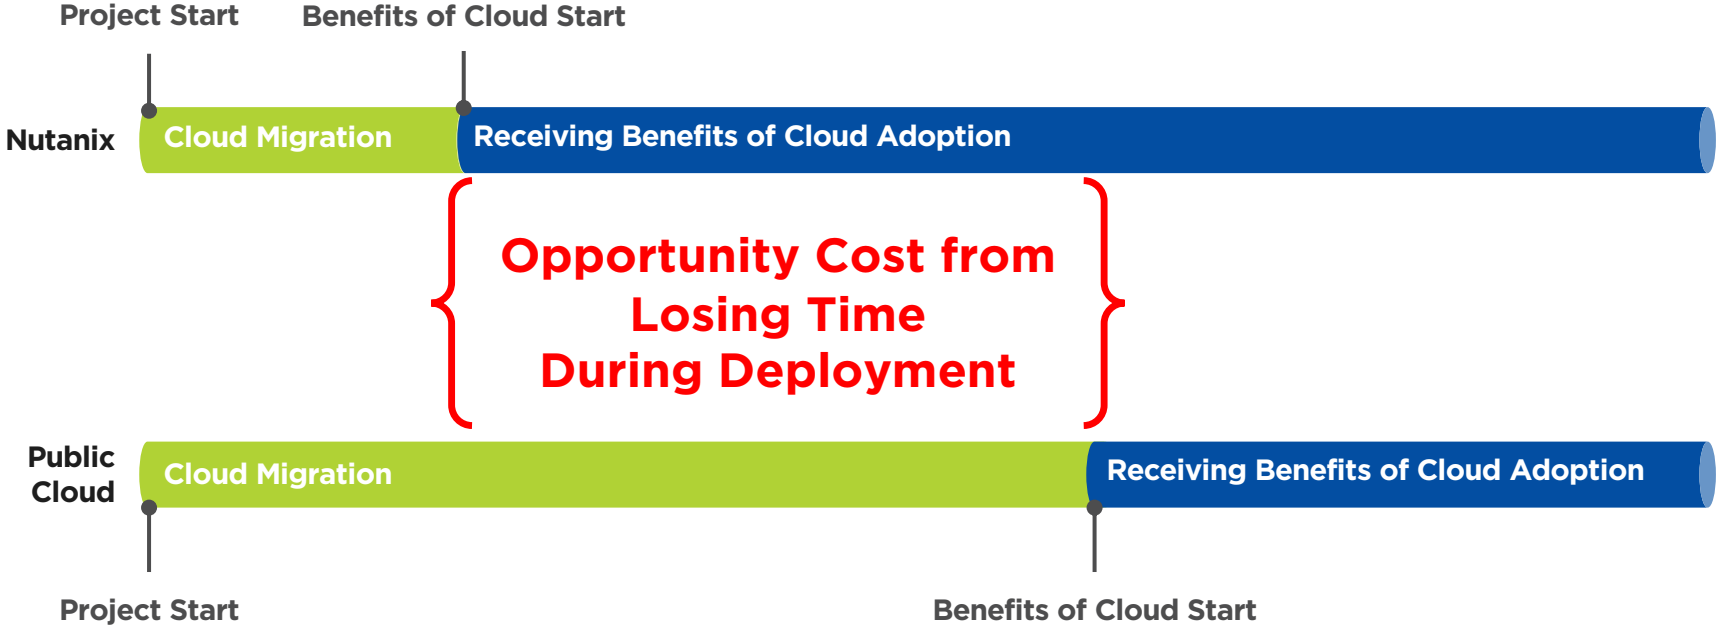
Project Start
Benefits of Cloud Start

Nutanix
Cloud Migration
Receiving Benefits of Cloud Adoption

Opportunity Cost from Losing Time During Deployment

Public Cloud
Cloud Migration
Receiving Benefits of Cloud Adoption

Project Start
Benefits of Cloud Start